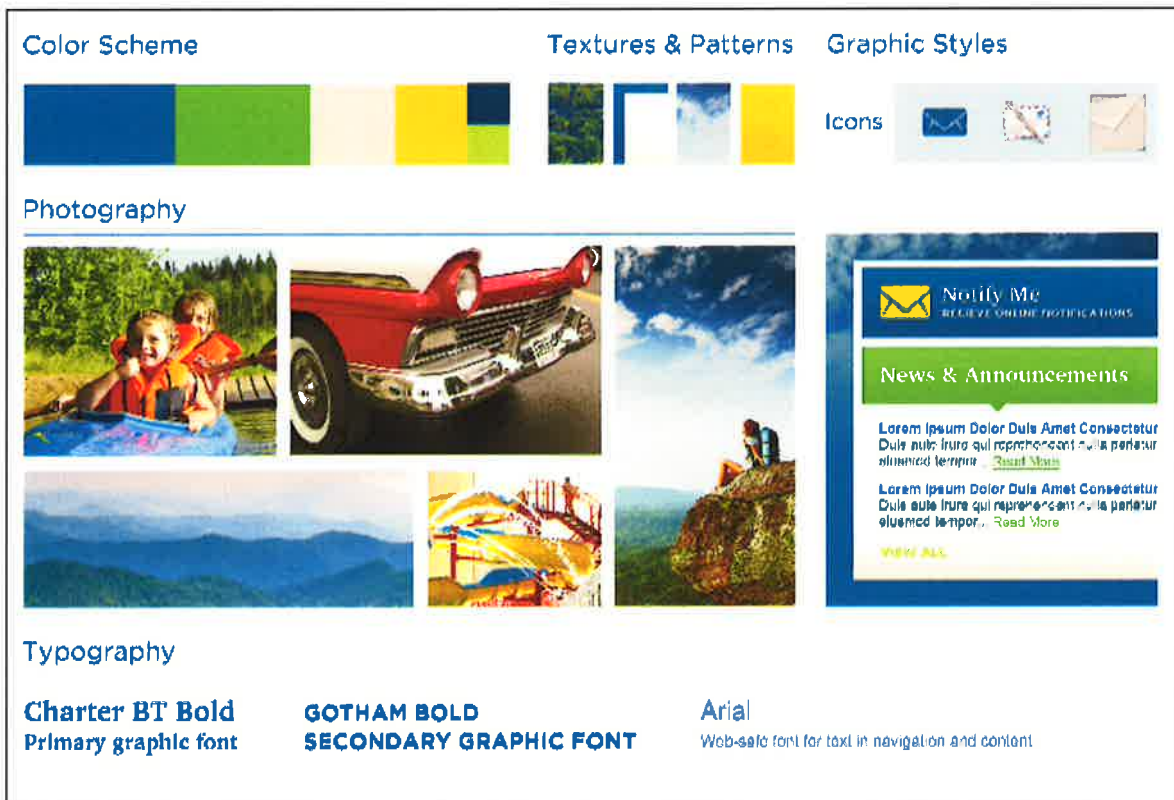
Color Scheme

Textures & Patterns

Graphic Styles

Icons

Photography

Notify Me
RECIEVE ONLINE NOTIFICATIONS

News & Announcements

Lorem Ipsum Dolor Duis Amet Consectetur
Duis aute irure qui reprehendent nulla pariatur eiusmod tempor... Read More

Lorem Ipsum Dolor Duis Amet Consectetur
Duis aute irure qui reprehendent nulla pariatur eiusmod tempor... Read More

VIEW ALL

Typography

Charter BT Bold
Primary graphic font

GOTHAM BOLD
SECONDARY GRAPHIC FONT

Arial
Web-safe font for text in navigation and content